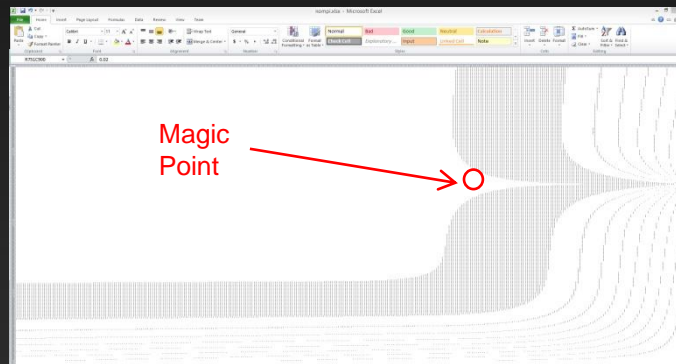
isomps.xlsx - Microsoft Excel

File Home Insert Page Layout Formulas Data Review View

Cut
Copy
Format Painter
Paste
Clipboard

Calibri
Font

Wrap Text
Merge & Center
Alignment

General
Number

Conditional Formatting
Format as Table

Normal
Bad
Good
Neutral
Calculation
Check Cell
Explanatory...
Input
Linked Cell
Note
Styles

Insert
Delete
Format
Cells

AutoSum
Fill
Clear
Sort & Filter
Find & Select
Editing

0.02

Magic Point